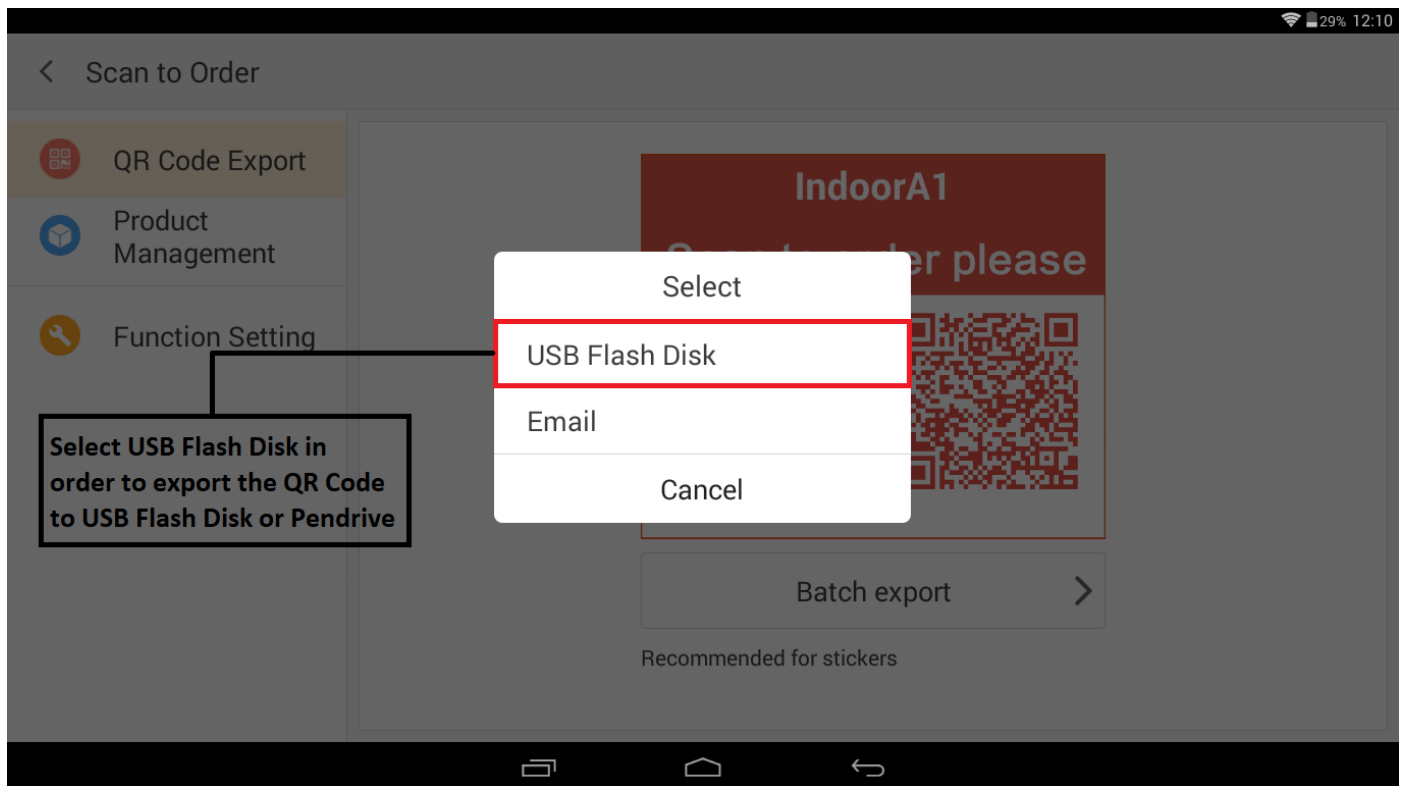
29% 12:10

Scan to Order

QR Code Export

Product Management

Function Setting

IndoorA1

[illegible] please

Select

USB Flash Disk

Email

Cancel

Select USB Flash Disk in order to export the QR Code to USB Flash Disk or Pendrive

Batch export

Recommended for stickers